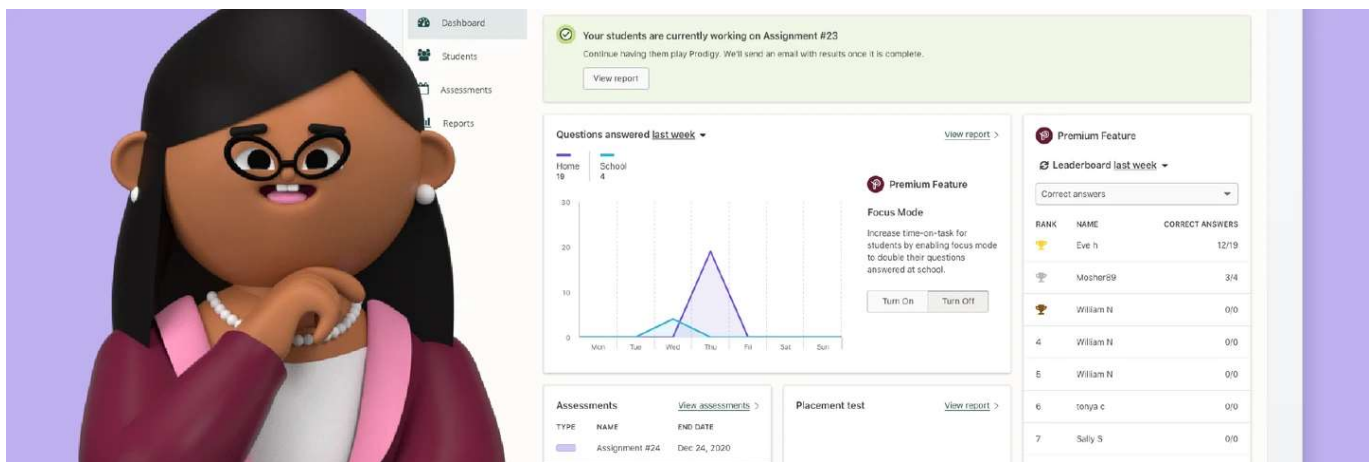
Dashboard
Students
Assessments
Reports

Your students are currently working on Assignment #23
Continue having them play Prodigy. We'll send an email with results once it is complete.
View report

Questions answered last week
View report
Home 19
School 4
30
20
10
0
Mon Tue Wed Thu Fri Sat Sun

Premium Feature
Focus Mode
Increase time-on-task for students by enabling focus mode to double their questions answered at school.
Turn On
Turn Off

Premium Feature
Leaderboard last week
Correct answers

| RANK | NAME | CORRECT ANSWERS |
|---|---|---|
| | Eve h | 12/19 |
| | Mosher89 | 3/4 |
| | William N | 0/0 |
| 4 | William N | 0/0 |
| 5 | William N | 0/0 |
| 6 | tonya c | 0/0 |
| 7 | Sally S | 0/0 |

Assessments
View assessments
| TYPE | NAME | END DATE |
|---|---|---|
| | Assignment #24 | Dec 24, 2020 |

Placement test
View report